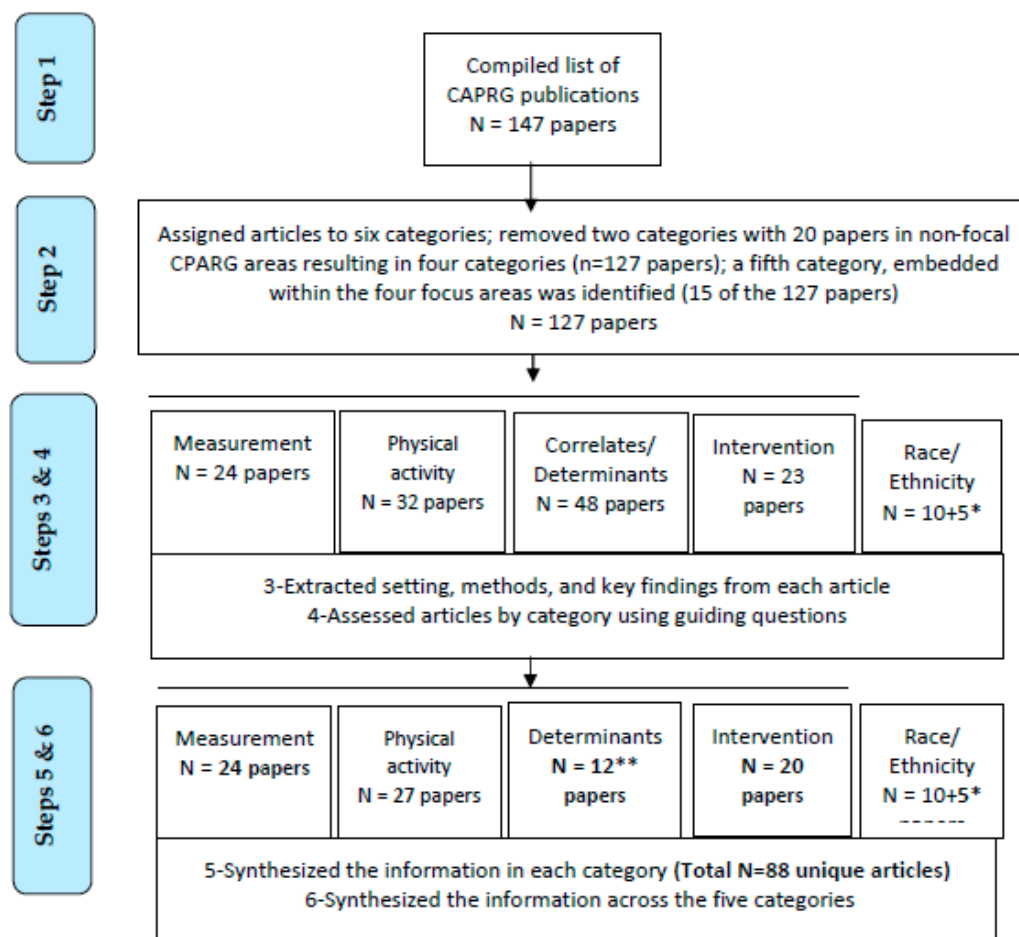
Step 1

Compiled list of CAPRG publications
N = 147 papers

Step 2

Assigned articles to six categories; removed two categories with 20 papers in non-focal CPARG areas resulting in four categories (n=127 papers); a fifth category, embedded within the four focus areas was identified (15 of the 127 papers)
N = 127 papers

Steps 3 & 4

Measurement
N = 24 papers

Physical activity
N = 32 papers

Correlates/ Determinants
N = 48 papers

Intervention
N = 23 papers

Race/ Ethnicity
N = 10+5*

3-Extracted setting, methods, and key findings from each article
4-Assessed articles by category using guiding questions

Steps 5 & 6

Measurement
N = 24 papers

Physical activity
N = 27 papers

Determinants
**N = 12**** papers

Intervention
**N = 20** papers

Race/ Ethnicity
N = 10+5*

5-Synthesized the information in each category **(Total N=88 unique articles)**
6-Synthesized the information across the five categories